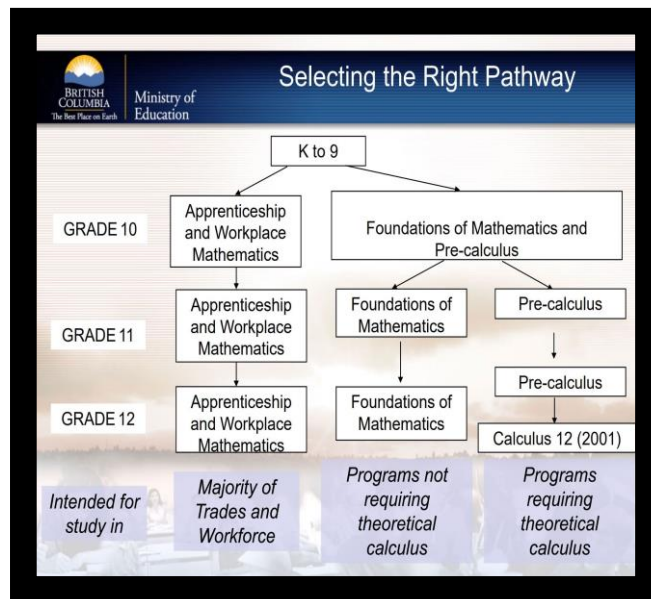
BRITISH COLUMBIA
The Best Place on Earth
Ministry of Education

Selecting the Right Pathway

K to 9

GRADE 10

Apprenticeship and Workplace Mathematics

Foundations of Mathematics and Pre-calculus

GRADE 11

Apprenticeship and Workplace Mathematics

Foundations of Mathematics

Pre-calculus

GRADE 12

Apprenticeship and Workplace Mathematics

Foundations of Mathematics

Pre-calculus

Calculus 12 (2001)

Intended for study in

Majority of Trades and Workforce

Programs not requiring theoretical calculus

Programs requiring theoretical calculus